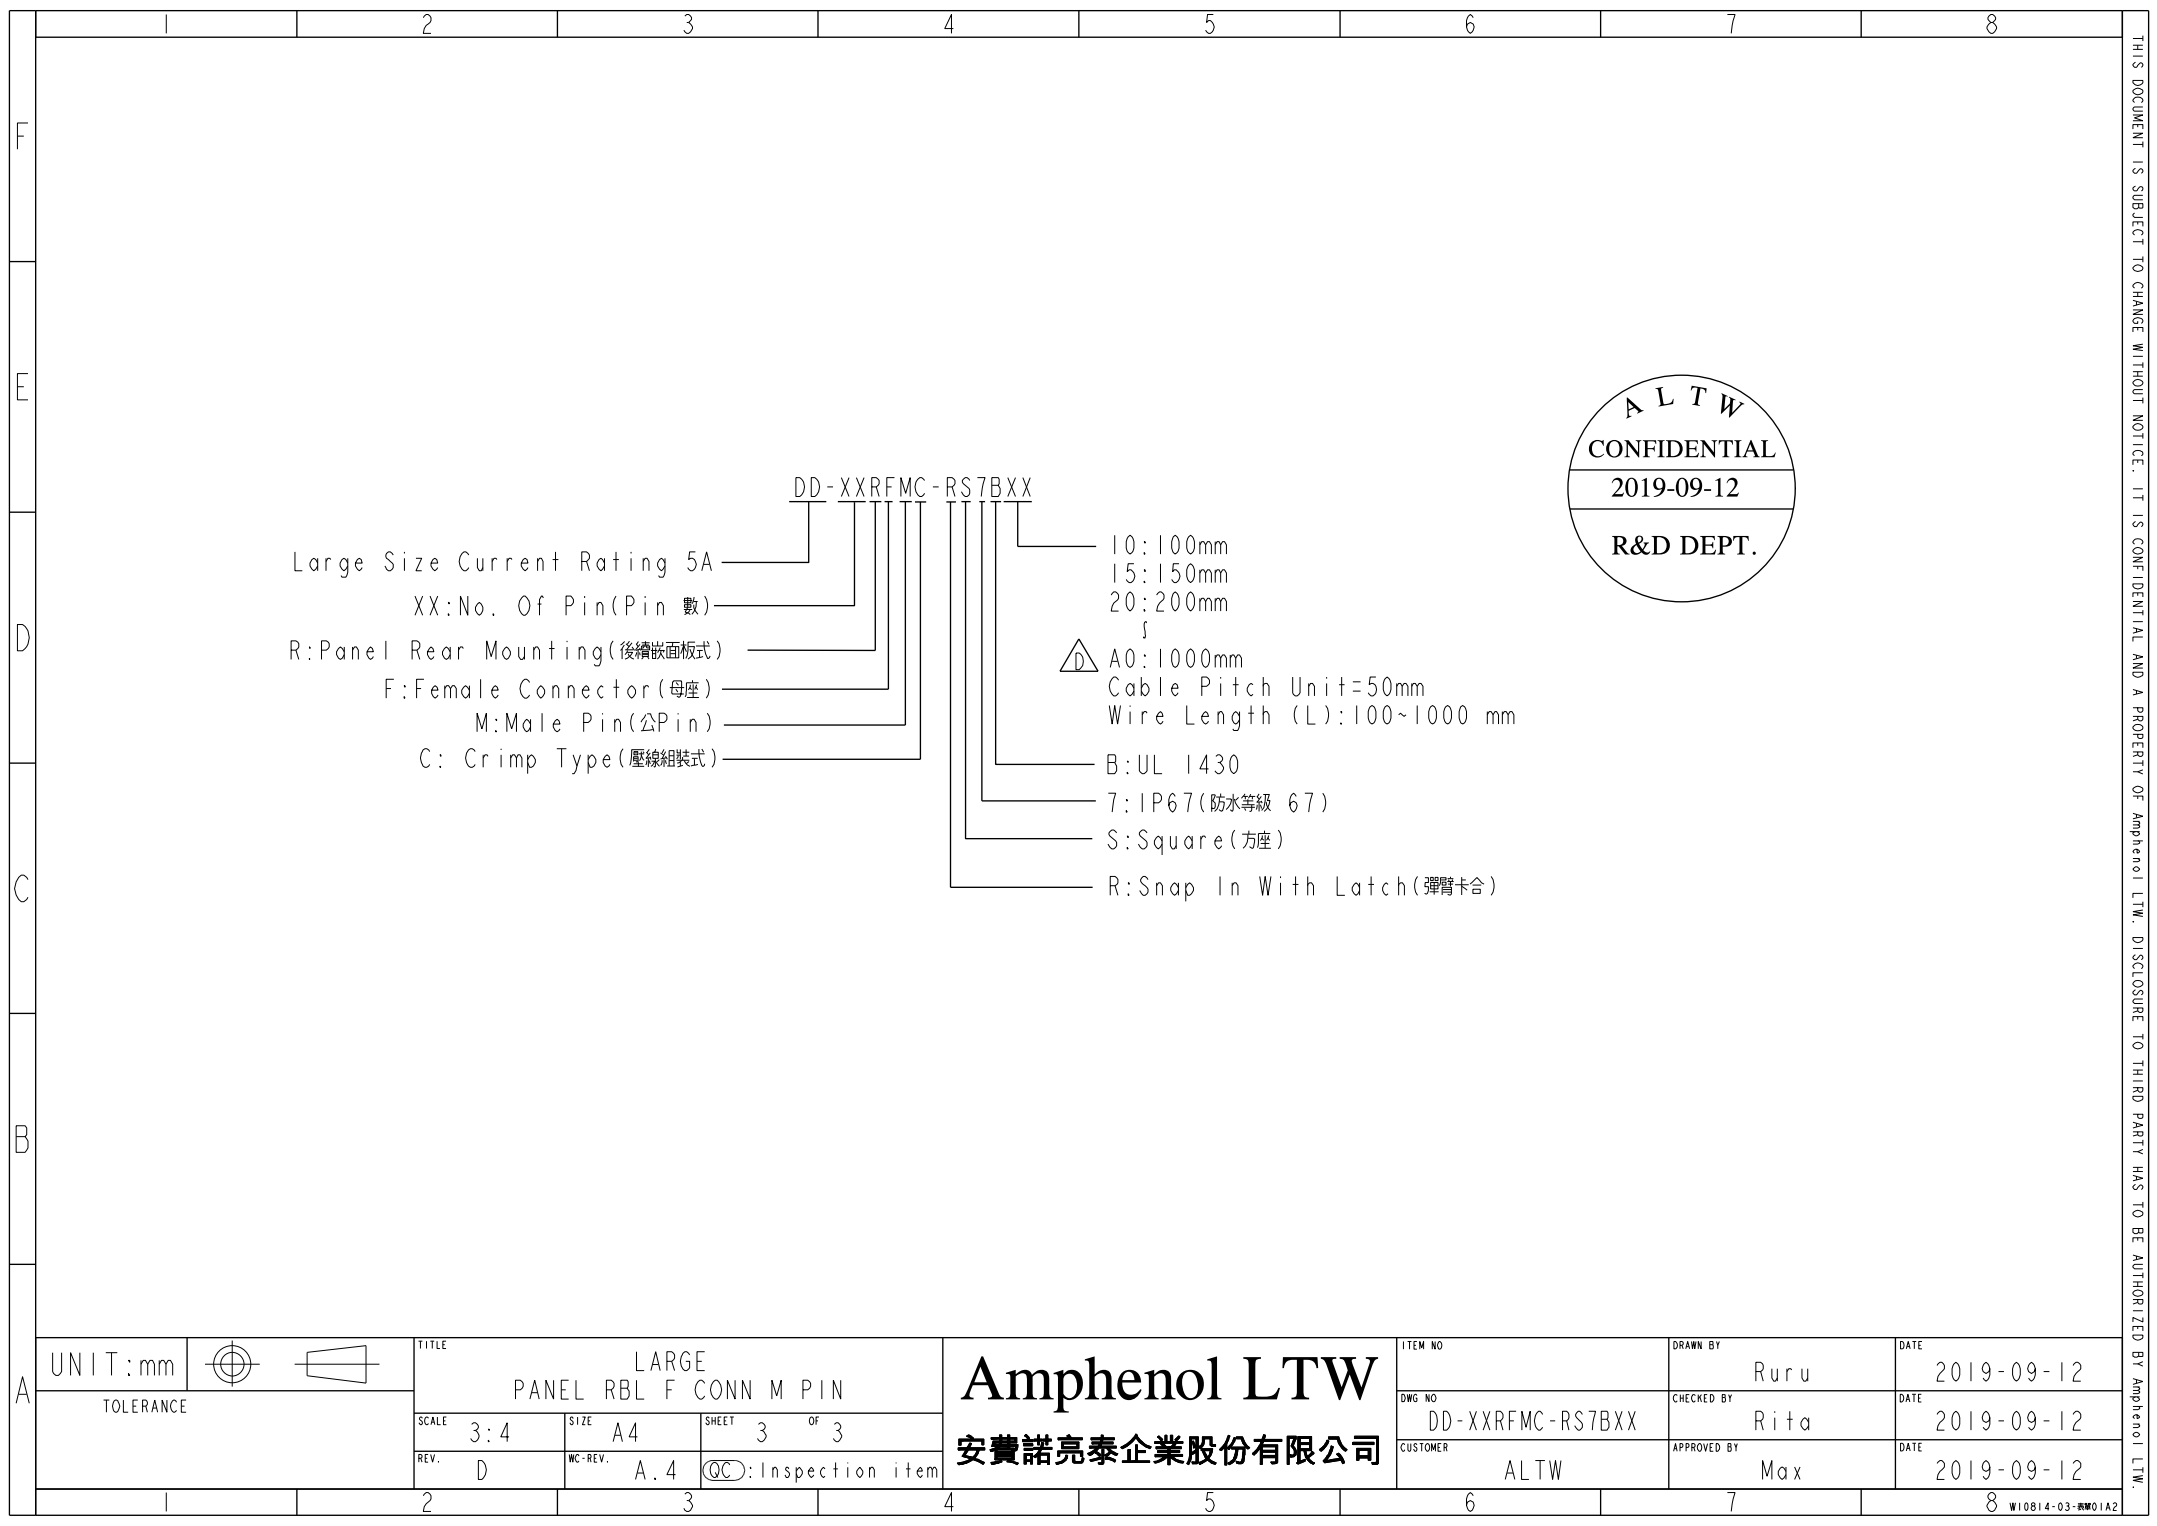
1 2 3 4 5 6 7 8

F
E
D
C
B
A

THIS DOCUMENT IS SUBJECT TO CHANGE WITHOUT NOTICE. IT IS CONFIDENTIAL AND A PROPERTY OF Amphenol LTW. DISCLOSURE TO THIRD PARTY HAS TO BE AUTHORIZED BY Amphenol LTW.

ALTW
CONFIDENTIAL
2019-09-12
R&D DEPT.

DD-XXRFMC-RS7BXX

Large Size Current Rating 5A
XX:No. Of Pin(Pin 數)
R:Panel Rear Mounting(後續嵌面板式)
F:Female Connector(母座)
M:Male Pin(公Pin)
C: Crimp Type(壓線組裝式)

10:100mm
15:150mm
20:200mm
∫
D A0:1000mm
Cable Pitch Unit=50mm
Wire Length (L):100~1000 mm

B:UL 1430
7:IP67(防水等級 67)
S:Square(方座)
R:Snap In With Latch(彈臂卡合)

UNIT:mm
TOLERANCE
TITLE
LARGE
PANEL RBL F CONN M PIN
SCALE 3:4
SIZE A4
SHEET 3 OF 3
REV. D
WC-REV. A.4
QC:Inspection item
Amphenol LTW
安費諾亮泰企業股份有限公司
ITEM NO
DWG NO DD-XXRFMC-RS7BXX
CUSTOMER ALTW
DRAWN BY Ruru
CHECKED BY Rita
APPROVED BY Max
DATE 2019-09-12
DATE 2019-09-12
DATE 2019-09-12
W10814-03-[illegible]01A2